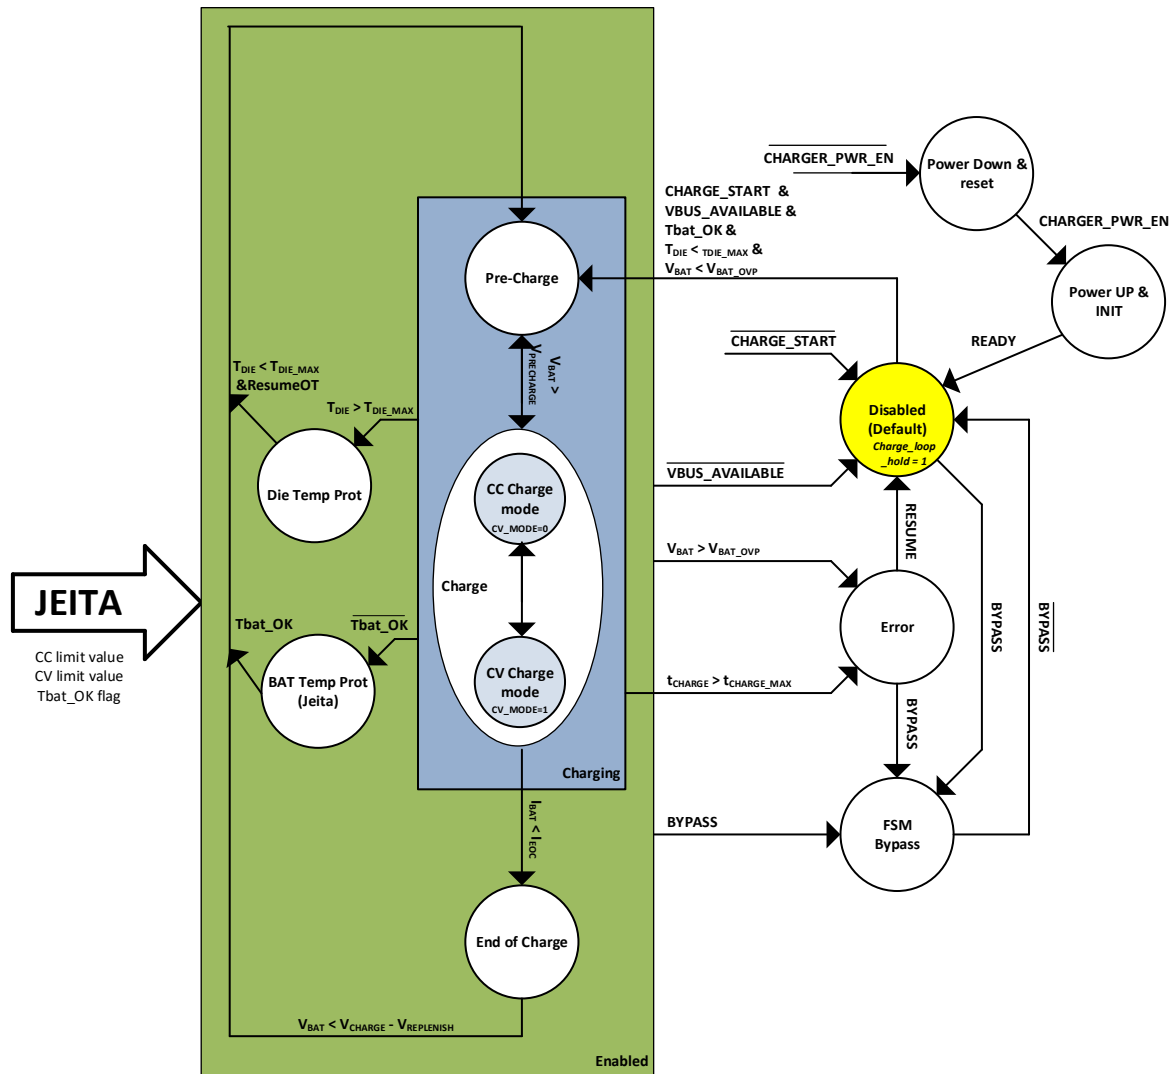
$\overline{\text{CHARGER\_PWR\_EN}}$

Power Down & reset

CHARGER_PWR_EN

Power UP & INIT

READY

CHARGE_START & VBUS_AVAILABLE & Tbat_OK & $T_{DIE} < T_{DIE\_MAX}$ & $V_{BAT} < V_{BAT\_OVP}$

Pre-Charge

$V_{BAT} > V_{PRECHARGE}$

$\overline{\text{CHARGE\_START}}$

Disabled (Default)

Charge_loop _hold = 1

$T_{DIE} < T_{DIE\_MAX}$ &ResumeOT

$T_{DIE} > T_{DIE\_MAX}$

Die Temp Prot

$\overline{\text{VBUS\_AVAILABLE}}$

CC Charge mode

CV_MODE=0

Charge

RESUME

$V_{BAT} > V_{BAT\_OVP}$

JEITA

CC limit value
CV limit value
Tbat_OK flag

Tbat_OK

$\overline{\text{Tbat\_OK}}$

BAT Temp Prot (Jeita)

CV Charge mode

CV_MODE=1

Error

BYPASS

$\overline{\text{BYPASS}}$

$t_{CHARGE} > t_{CHARGE\_MAX}$

BYPASS

Charging

$I_{BAT} < I_{EOC}$

BYPASS

FSM Bypass

End of Charge

$V_{BAT} < V_{CHARGE} - V_{REPLENISH}$

Enabled